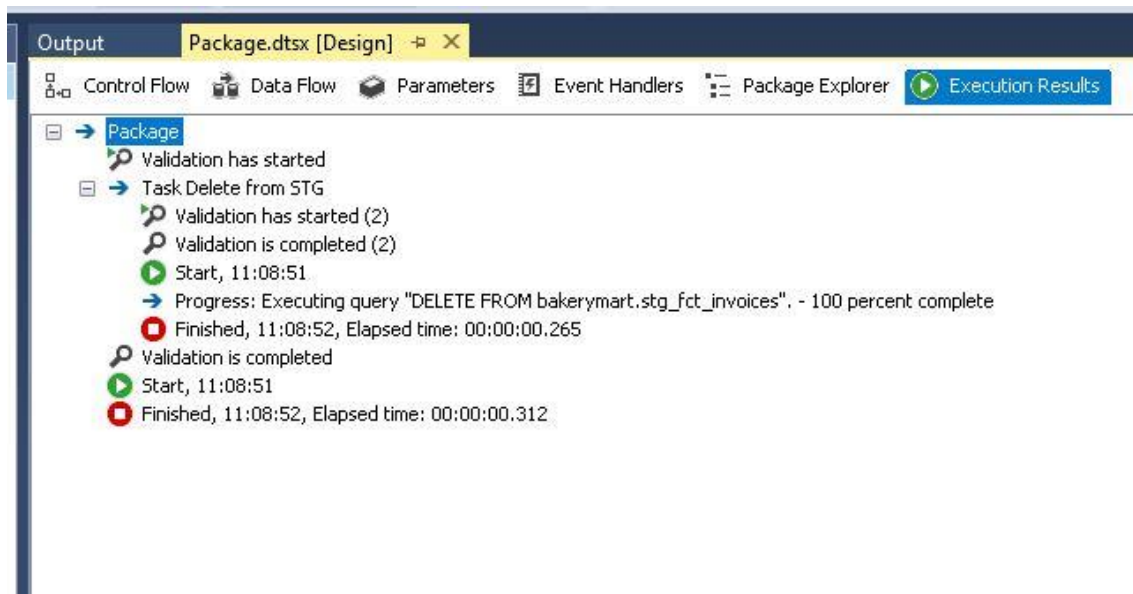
Output Package.dtsx [Design]

Control Flow Data Flow Parameters Event Handlers Package Explorer Execution Results

Package
Validation has started
Task Delete from STG
Validation has started (2)
Validation is completed (2)
Start, 11:08:51
Progress: Executing query "DELETE FROM bakerymart.stg_fct_invoices". - 100 percent complete
Finished, 11:08:52, Elapsed time: 00:00:00.265
Validation is completed
Start, 11:08:51
Finished, 11:08:52, Elapsed time: 00:00:00.312